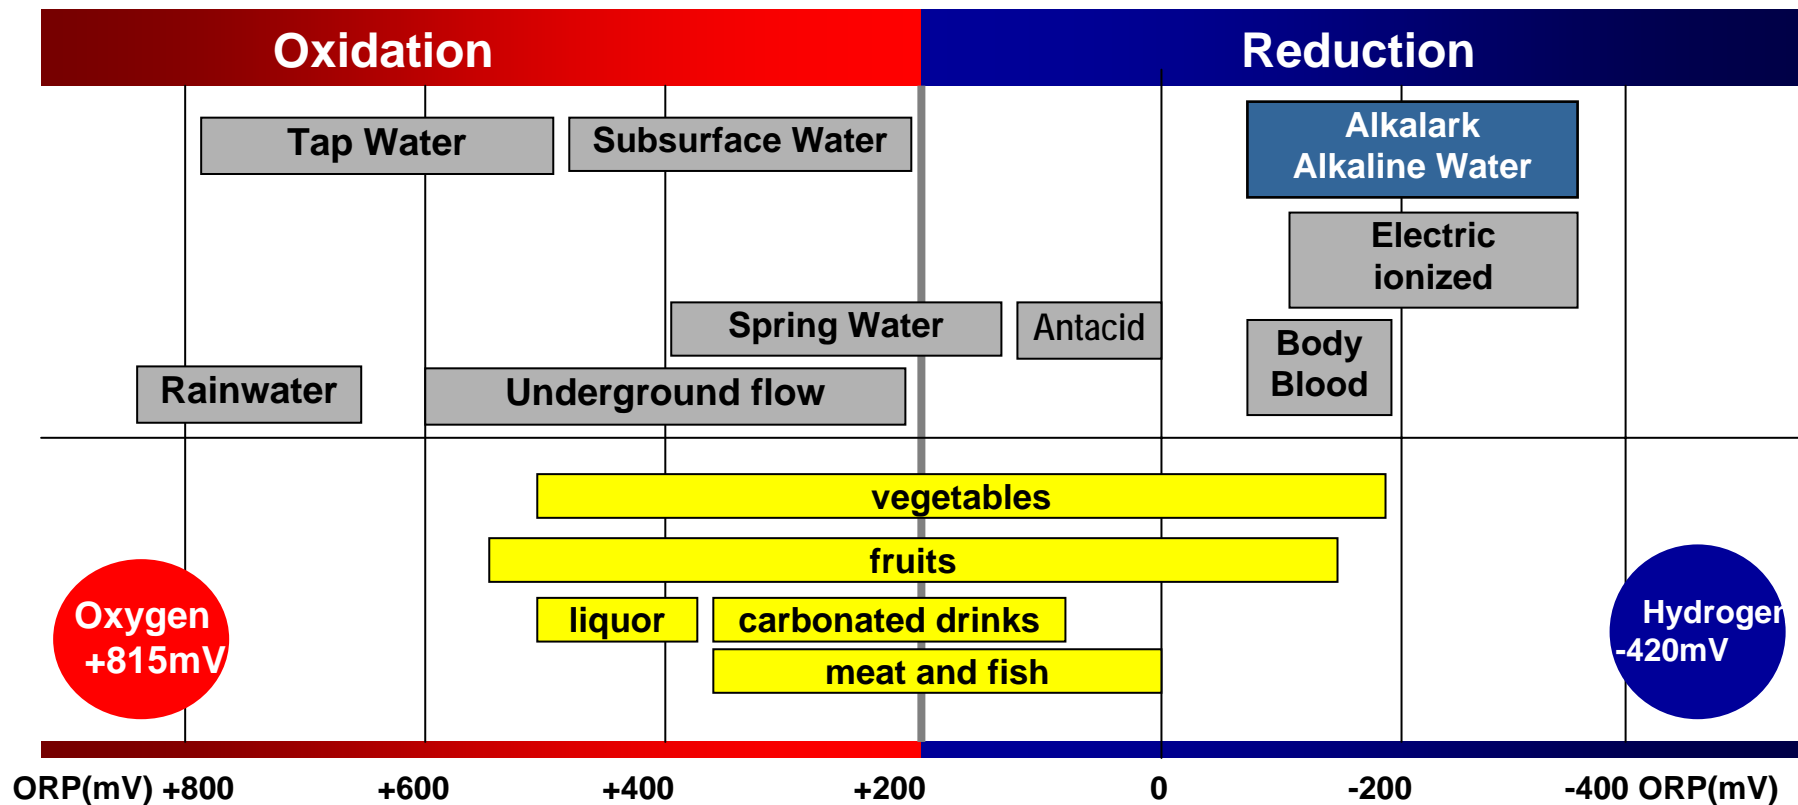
Oxidation

Reduction

Tap Water

Subsurface Water

Alkalark Alkaline Water

Electric ionized

Spring Water

Antacid

Body Blood

Rainwater

Underground flow

vegetables

fruits

Oxygen +815mV

liquor

carbonated drinks

meat and fish

Hydrogen -420mV

ORP(mV) +800 +600 +400 +200 0 -200 -400 ORP(mV)